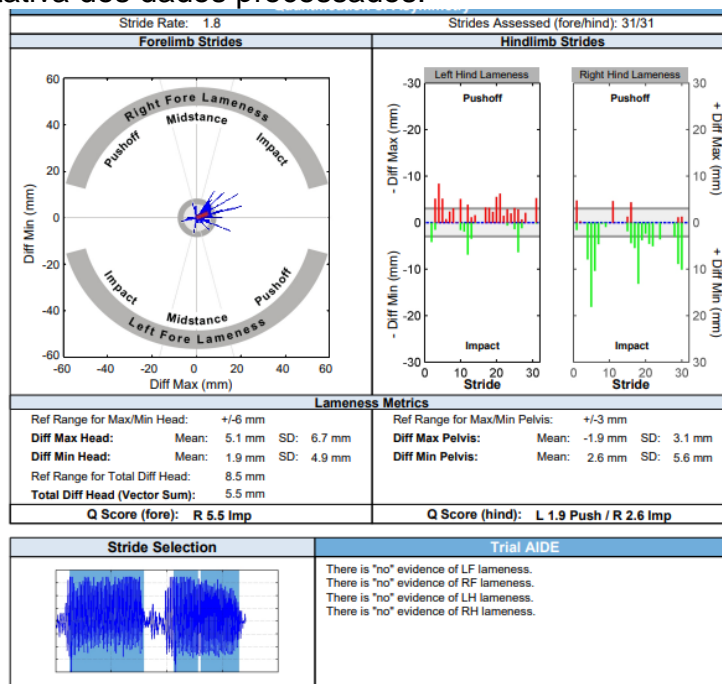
ativa dos dados processados:

Stride Rate: 1.8
Strides Assessed (fore/hind): 31/31

Forelimb Strides

Hindlimb Strides

60
40
20
0
-20
-40
-60
Diff Min (mm)
-60 -40 -20 0 20 40 60
Diff Max (mm)

Right Fore Lameness
Midstance
Pushoff
Impact
Impact
Midstance
Pushoff
Left Fore Lameness

Left Hind Lameness
Right Hind Lameness
Pushoff
Pushoff
Impact
Impact
-30
-20
-10
0
10
20
30
- Diff Max (mm)
- Diff Min (mm)
+ Diff Max (mm)
+ Diff Min (mm)
0 10 20 30
Stride
0 10 20 30
Stride

Lameness Metrics

Ref Range for Max/Min Head: +/-6 mm
Diff Max Head: Mean: 5.1 mm SD: 6.7 mm
Diff Min Head: Mean: 1.9 mm SD: 4.9 mm
Ref Range for Total Diff Head: 8.5 mm
Total Diff Head (Vector Sum): 5.5 mm

Ref Range for Max/Min Pelvis: +/-3 mm
Diff Max Pelvis: Mean: -1.9 mm SD: 3.1 mm
Diff Min Pelvis: Mean: 2.6 mm SD: 5.6 mm

Q Score (fore): R 5.5 Imp
Q Score (hind): L 1.9 Push / R 2.6 Imp

Stride Selection

Trial AIDE

There is "no" evidence of LF lameness.
There is "no" evidence of RF lameness.
There is "no" evidence of LH lameness.
There is "no" evidence of RH lameness.